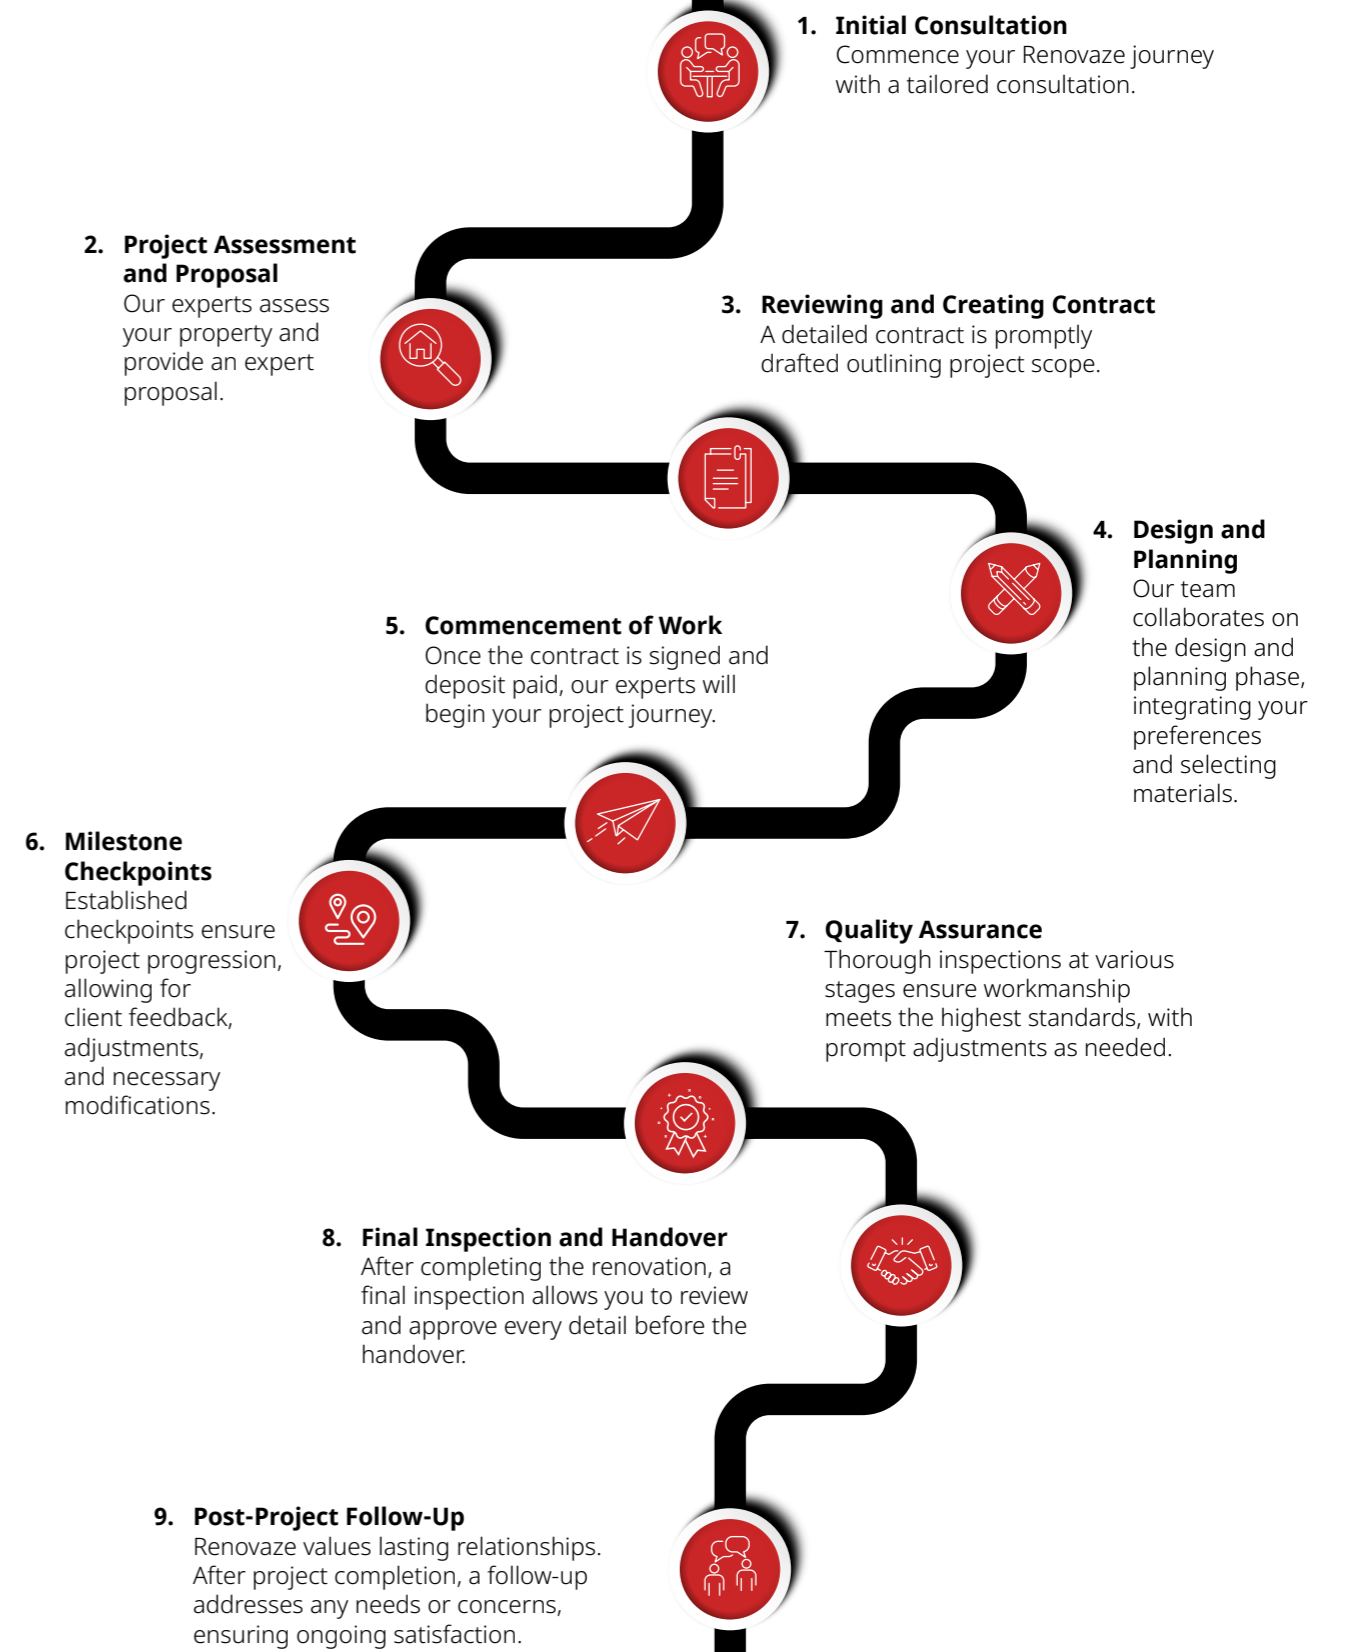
1. **Initial Consultation**
Commence your Renovaze journey with a tailored consultation.

2. **Project Assessment and Proposal**
Our experts assess your property and provide an expert proposal.

3. **Reviewing and Creating Contract**
A detailed contract is promptly drafted outlining project scope.

4. **Design and Planning**
Our team collaborates on the design and planning phase, integrating your preferences and selecting materials.

5. **Commencement of Work**
Once the contract is signed and deposit paid, our experts will begin your project journey.

6. **Milestone Checkpoints**
Established checkpoints ensure project progression, allowing for client feedback, adjustments, and necessary modifications.

7. **Quality Assurance**
Thorough inspections at various stages ensure workmanship meets the highest standards, with prompt adjustments as needed.

8. **Final Inspection and Handover**
After completing the renovation, a final inspection allows you to review and approve every detail before the handover.

9. **Post-Project Follow-Up**
Renovaze values lasting relationships. After project completion, a follow-up addresses any needs or concerns, ensuring ongoing satisfaction.